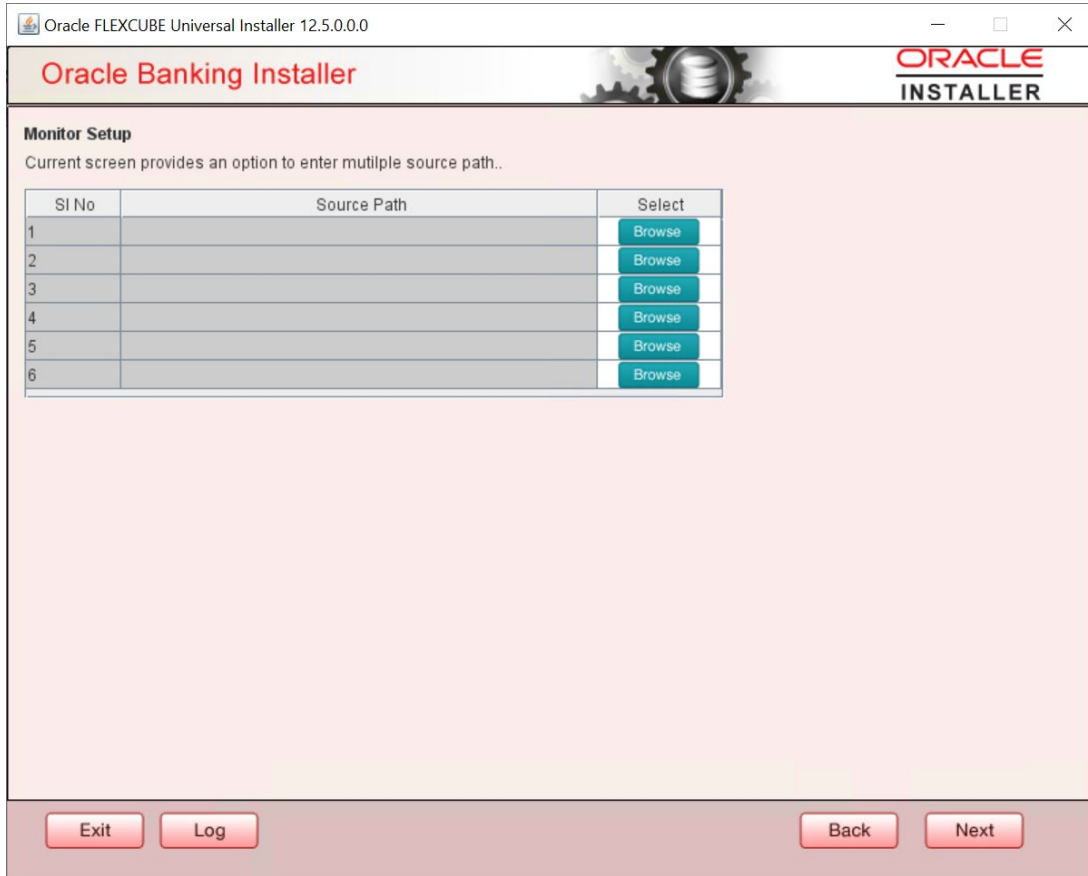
Oracle FLEXCUBE Universal Installer 12.5.0.0.0

Oracle Banking Installer

ORACLE
INSTALLER

Monitor Setup

Current screen provides an option to enter mutilple source path..

| Sl No | Source Path | Select |
|---|---|---|
| 1 | | Browse |
| 2 | | Browse |
| 3 | | Browse |
| 4 | | Browse |
| 5 | | Browse |
| 6 | | Browse |

Exit Log Back Next